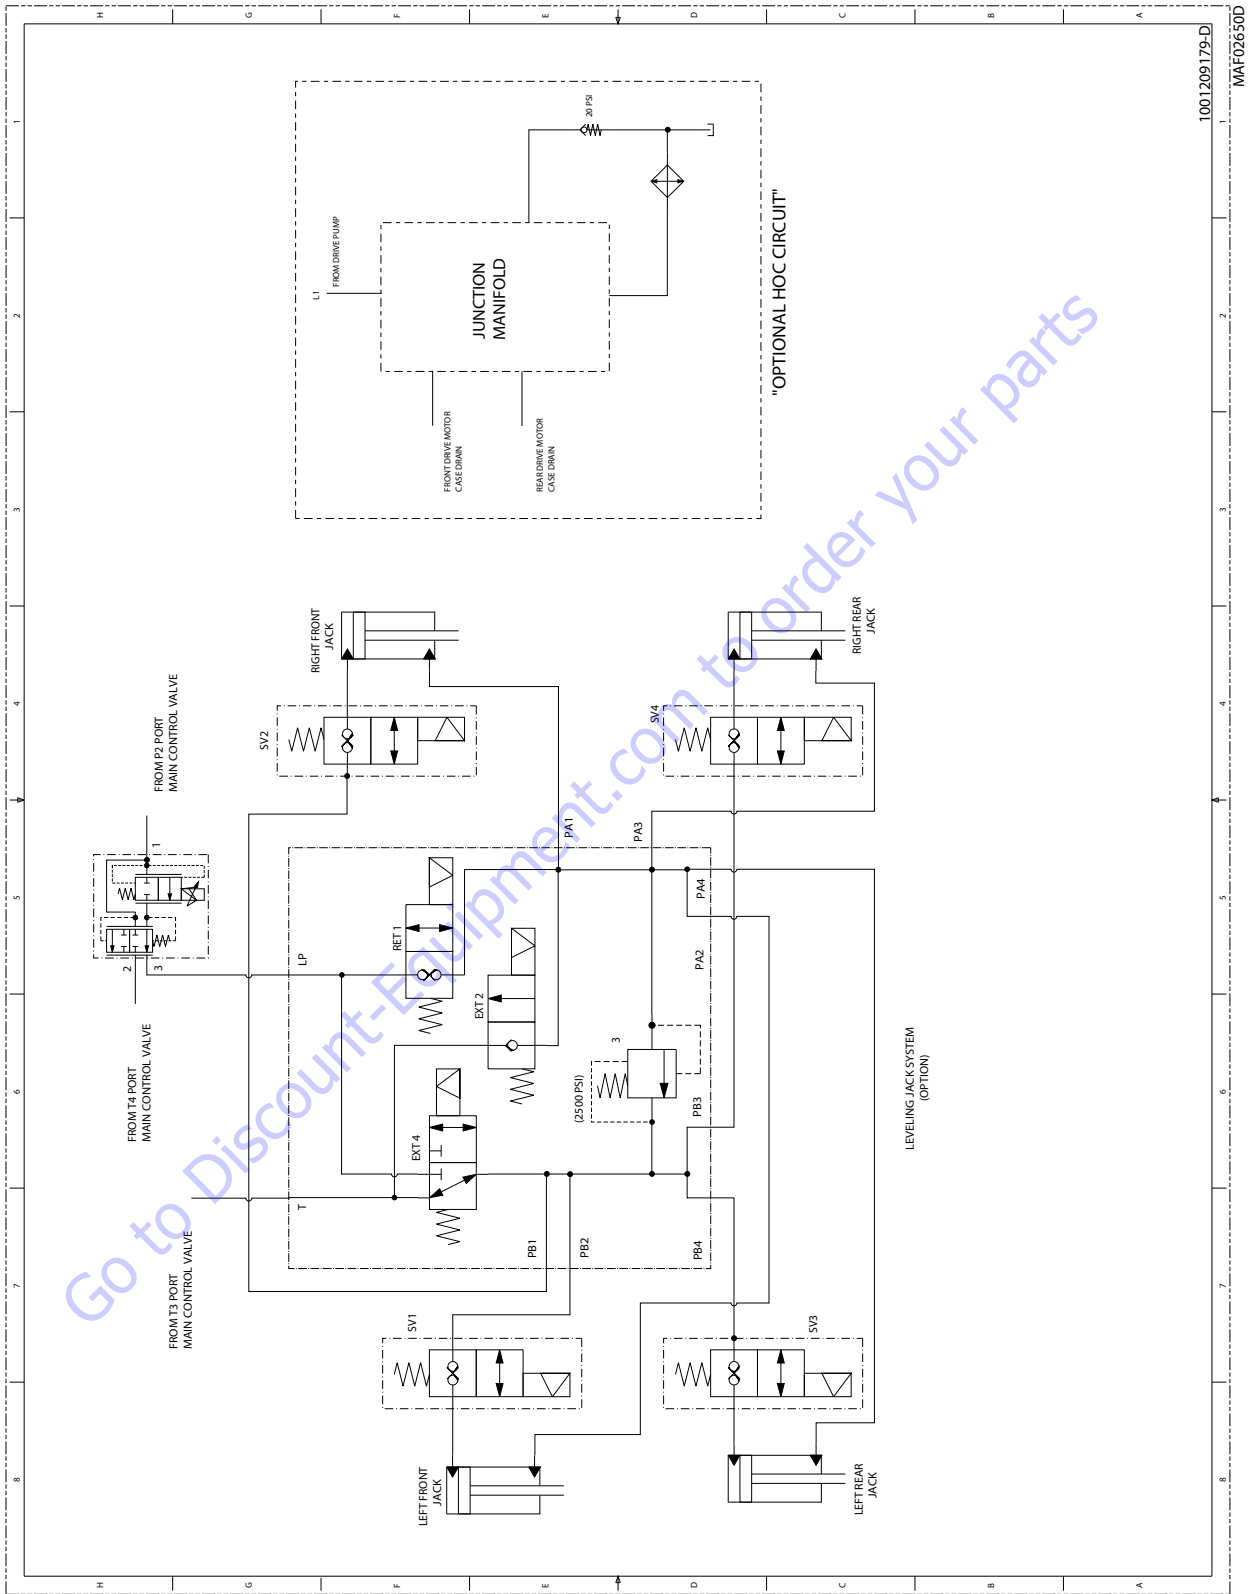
H G F E D C B A

1 2 3 4 5 6 7 8

1001209179-D
MAF02650D

20 PSI

L1
FROM DRIVE PUMP

JUNCTION MANIFOLD

FRONT DRIVE MOTOR CASE DRAIN

REAR DRIVE MOTOR CASE DRAIN

"OPTIONAL HOC CIRCUIT"

RIGHT FRONT JACK

RIGHT REAR JACK

SV2

SV4

FROM P2 PORT MAIN CONTROL VALVE

PA1

PA3

PA4

1

2

3

LP

RET 1

EXT 2

PA2

3

(2500 PSI)

PB3

FROM T4 PORT MAIN CONTROL VALVE

EXT 4

T

PB1

PB2

PB4

LEVELING JACK SYSTEM (OPTION)

FROM T3 PORT MAIN CONTROL VALVE

SV1

SV3

LEFT FRONT JACK

LEFT REAR JACK

H G F E D C B A